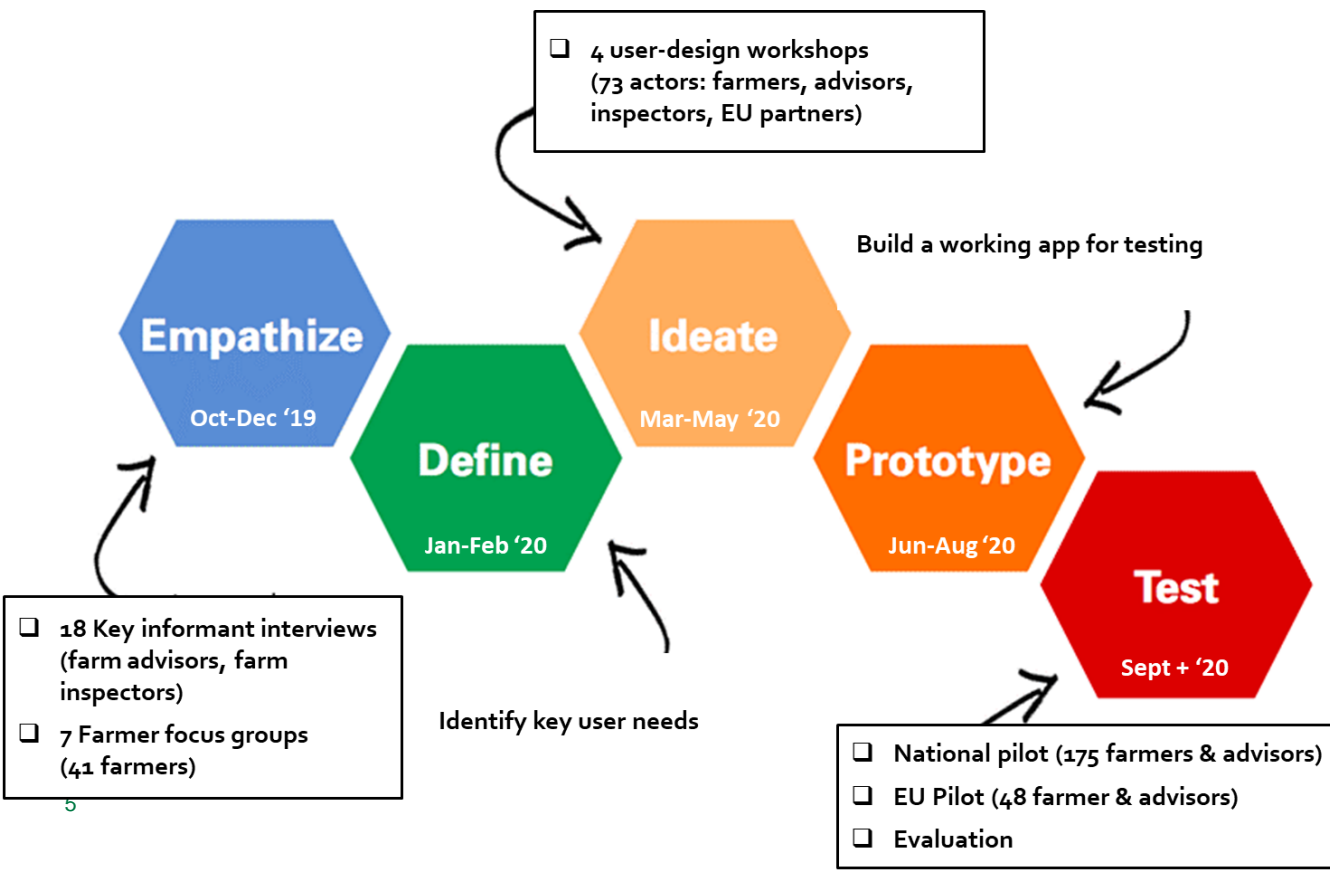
❑ 4 user-design workshops (73 actors: farmers, advisors, inspectors, EU partners)

Build a working app for testing

Empathize
Oct-Dec '19

Define
Jan-Feb '20

Ideate
Mar-May '20

Prototype
Jun-Aug '20

Test
Sept + '20

❑ 18 Key informant interviews (farm advisors, farm inspectors)

❑ 7 Farmer focus groups (41 farmers)

5

Identify key user needs

❑ National pilot (175 farmers & advisors)

❑ EU Pilot (48 farmer & advisors)

❑ Evaluation